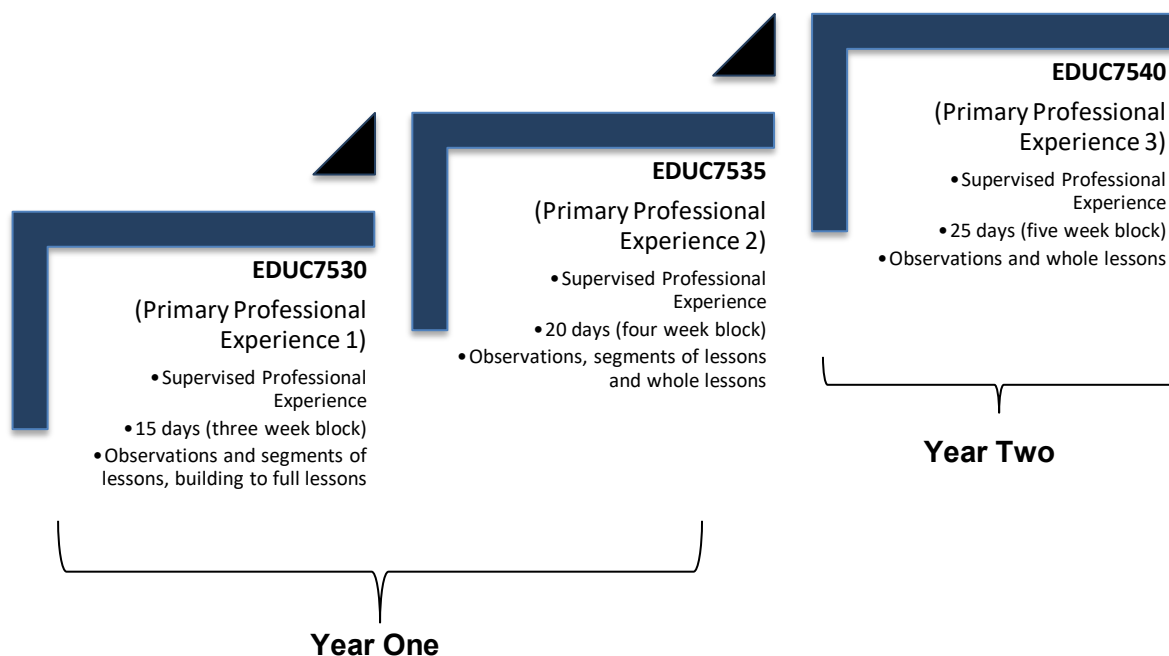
EDUC7530

(Primary Professional Experience 1)

•Supervised Professional Experience
•15 days (three week block)
•Observations and segments of lessons, building to full lessons

EDUC7535

(Primary Professional Experience 2)

•Supervised Professional Experience
•20 days (four week block)
•Observations, segments of lessons and whole lessons

Year One

EDUC7540

(Primary Professional Experience 3)

•Supervised Professional Experience
•25 days (five week block)
•Observations and whole lessons

Year Two